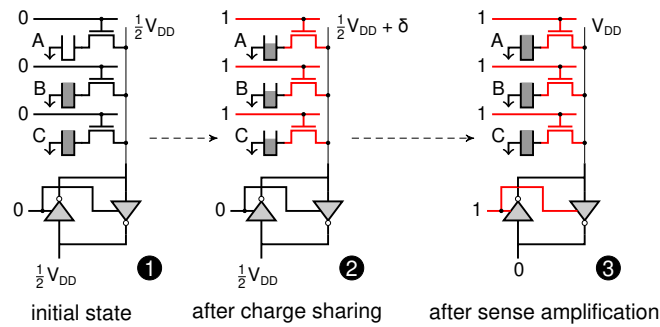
0
$\frac{1}{2}V_{DD}$
A
0
B
0
C
0
$\frac{1}{2}V_{DD}$
❶
initial state

1
$\frac{1}{2}V_{DD} + \delta$
A
1
B
1
C
0
$\frac{1}{2}V_{DD}$
❷
after charge sharing

1
$V_{DD}$
A
1
B
1
C
1
0
❸
after sense amplification